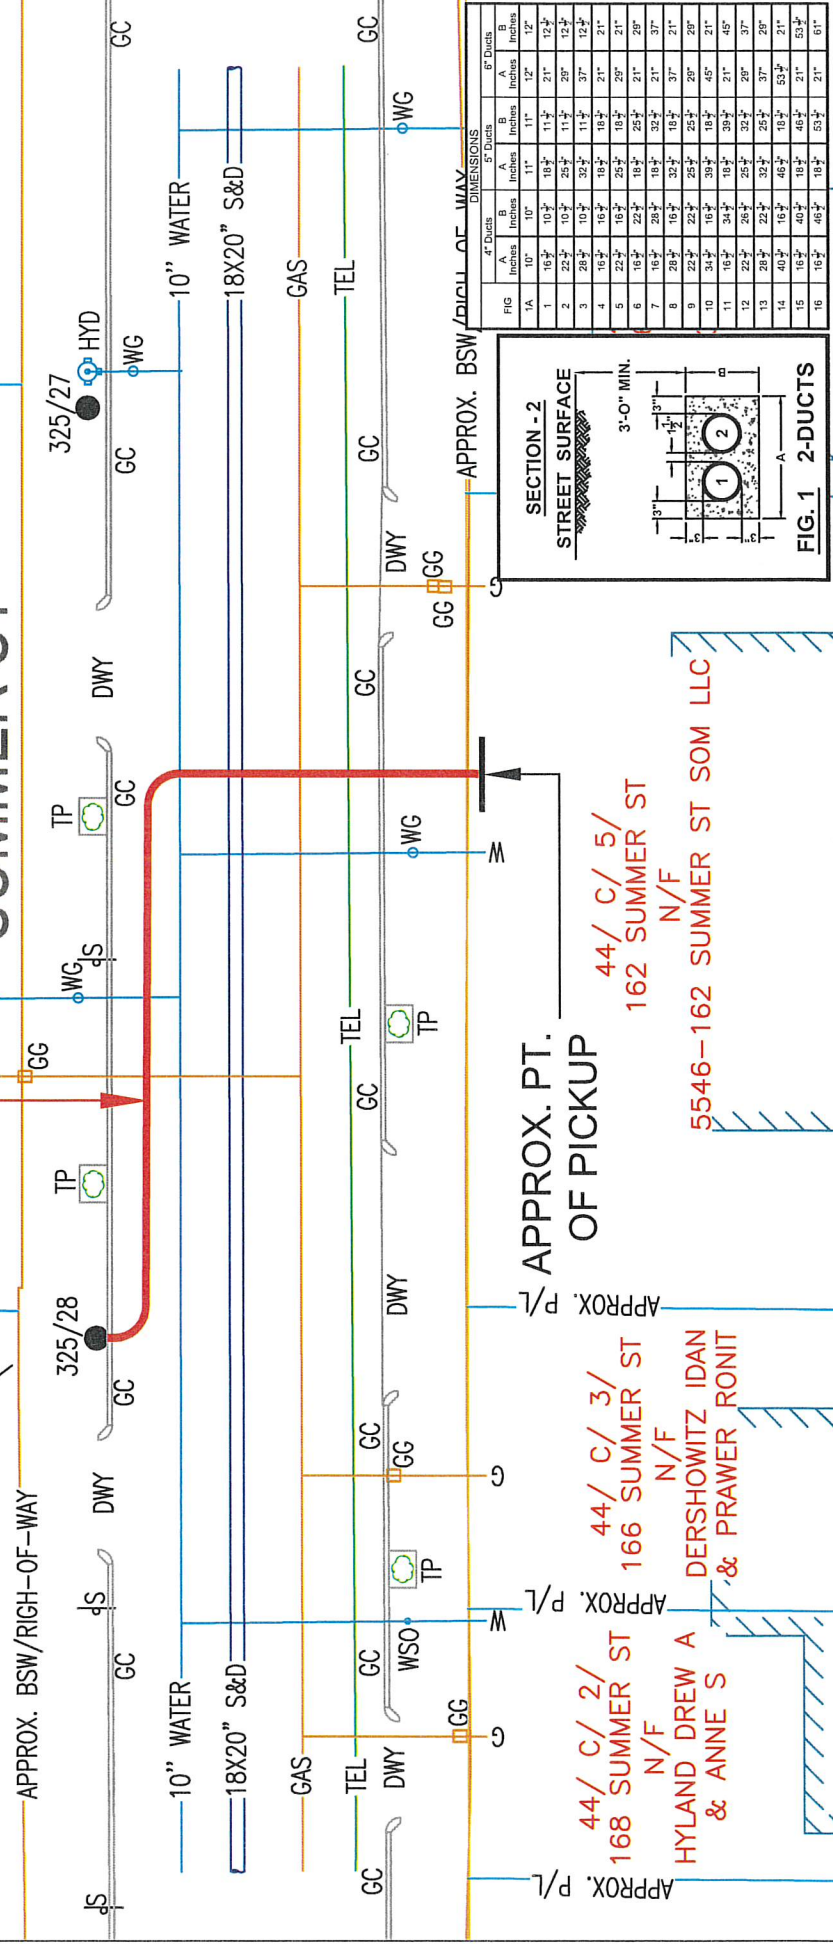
APPROX. BSW/RIGH-OF-WAY
GC
DWY
GC
325/28
GC
TP
GG
WG
GC
TP
DWY
GC
325/27
HYD
WG
GC
10" WATER
18X20" S&D
GAS
TEL
DWY
GC
GC
WSO
TP
GG
GC
DWY
GC
TEL
TP
GC
WG
GC
DWY
GG
GG
GC
WG
GC
10" WATER
18X20" S&D
GAS
TEL
APPROX. BSW/RIGHT-OF-WAY
APPROX. P/L
W
G
APPROX. P/L
W
G
APPROX. P/L
W
G
APPROX. PT. OF PICKUP
44/ C/ 2/
168 SUMMER ST
N/F
HYLAND DREW A
& ANNE S
44/ C/ 3/
166 SUMMER ST
N/F
DERSHOWITZ IDAN
& PRAWER RONIT
44/ C/ 5/
162 SUMMER ST
N/F
5546-162 SUMMER ST SOM LLC
SECTION - 2
STREET SURFACE
3'-0" MIN.
3"
$1\frac{1}{2}$"
3"
3"
A
B
1
2
FIG. 1 2-DUCTS

| FIG | 4" Ducts A Inches | 4" Ducts B Inches | 5" Ducts A Inches | 5" Ducts B Inches | 6" Ducts A Inches | 6" Ducts B Inches |
|---|---|---|---|---|---|---|
| 1A | 10" | 10" | 11" | 11" | 12" | 12" |
| 1 | $16\frac{1}{2}$" | $10\frac{1}{2}$" | $18\frac{1}{2}$" | $11\frac{1}{2}$" | 21" | $12\frac{1}{2}$" |
| 2 | $22\frac{1}{2}$" | $10\frac{1}{2}$" | $25\frac{1}{2}$" | $11\frac{1}{2}$" | 29" | $12\frac{1}{2}$" |
| 3 | $28\frac{1}{2}$" | $10\frac{1}{2}$" | $32\frac{1}{2}$" | $11\frac{1}{2}$" | 37" | $12\frac{1}{2}$" |
| 4 | $16\frac{1}{2}$" | $16\frac{1}{2}$" | $18\frac{1}{2}$" | $18\frac{1}{2}$" | 21" | 21" |
| 5 | $22\frac{1}{2}$" | $16\frac{1}{2}$" | $25\frac{1}{2}$" | $18\frac{1}{2}$" | 29" | 21" |
| 6 | $16\frac{1}{2}$" | $22\frac{1}{2}$" | $18\frac{1}{2}$" | $25\frac{1}{2}$" | 21" | 29" |
| 7 | $16\frac{1}{2}$" | $28\frac{1}{2}$" | $18\frac{1}{2}$" | $32\frac{1}{2}$" | 21" | 37" |
| 8 | $28\frac{1}{2}$" | $16\frac{1}{2}$" | $32\frac{1}{2}$" | $18\frac{1}{2}$" | 37" | 21" |
| 9 | $22\frac{1}{2}$" | $22\frac{1}{2}$" | $25\frac{1}{2}$" | $25\frac{1}{2}$" | 29" | 29" |
| 10 | $34\frac{1}{2}$" | $16\frac{1}{2}$" | $39\frac{1}{2}$" | $18\frac{1}{2}$" | 45" | 21" |
| 11 | $16\frac{1}{2}$" | $34\frac{1}{2}$" | $18\frac{1}{2}$" | $39\frac{1}{2}$" | 21" | 45" |
| 12 | $22\frac{1}{2}$" | $26\frac{1}{2}$" | $25\frac{1}{2}$" | $32\frac{1}{2}$" | 29" | 37" |
| 13 | $28\frac{1}{2}$" | $22\frac{1}{2}$" | $32\frac{1}{2}$" | $25\frac{1}{2}$" | 37" | 29" |
| 14 | $40\frac{1}{2}$" | $16\frac{1}{2}$" | $46\frac{1}{2}$" | $18\frac{1}{2}$" | $53\frac{1}{2}$" | 21" |
| 15 | $16\frac{1}{2}$" | $40\frac{1}{2}$" | $18\frac{1}{2}$" | $46\frac{1}{2}$" | 21" | $53\frac{1}{2}$" |
| 16 | $16\frac{1}{2}$" | $46\frac{1}{2}$" | $18\frac{1}{2}$" | $53\frac{1}{2}$" | 21" | 61" |

DIMENSIONS